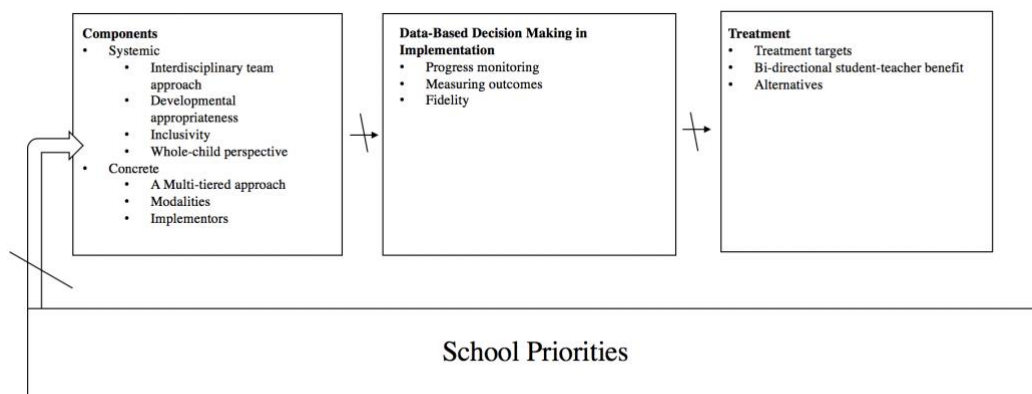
**Components**
- Systemic
  - Interdisciplinary team approach
  - Developmental appropriateness
  - Inclusivity
  - Whole-child perspective
- Concrete
  - A Multi-tiered approach
  - Modalities
  - Implementors

**Data-Based Decision Making in Implementation**
- Progress monitoring
- Measuring outcomes
- Fidelity

**Treatment**
- Treatment targets
- Bi-directional student-teacher benefit
- Alternatives

School Priorities